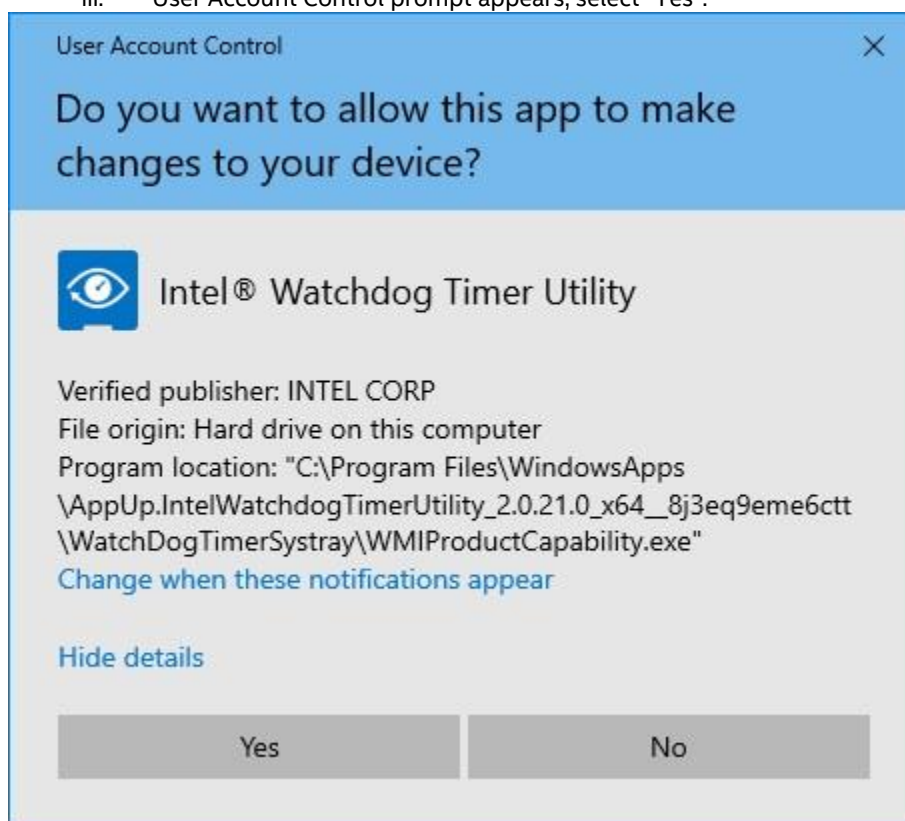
iii. User Account Control prompt appears, select "Yes".

User Account Control

×

Do you want to allow this app to make changes to your device?

Intel® Watchdog Timer Utility

Verified publisher: INTEL CORP
File origin: Hard drive on this computer
Program location: "C:\Program Files\WindowsApps \AppUp.IntelWatchdogTimerUtility_2.0.21.0_x64__8j3eq9eme6ctt \WatchDogTimerSystray\WMIProductCapability.exe"
Change when these notifications appear

Hide details

Yes

No